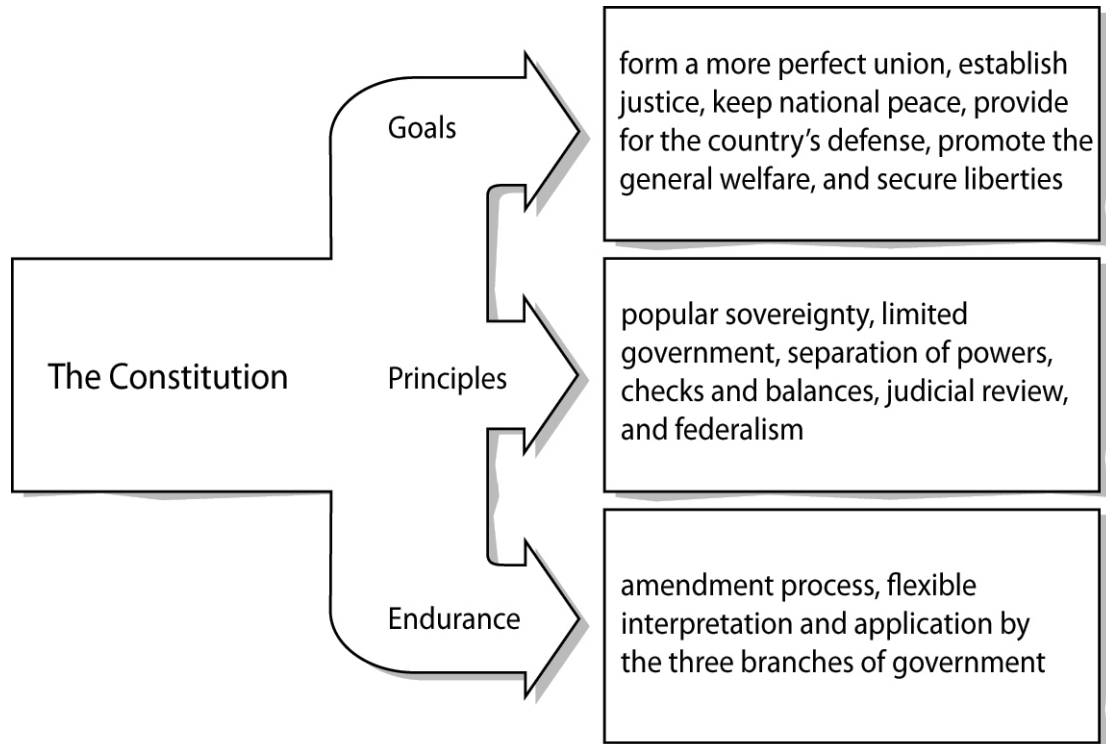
The Constitution

Goals

form a more perfect union, establish justice, keep national peace, provide for the country's defense, promote the general welfare, and secure liberties

Principles

popular sovereignty, limited government, separation of powers, checks and balances, judicial review, and federalism

Endurance

amendment process, flexible interpretation and application by the three branches of government